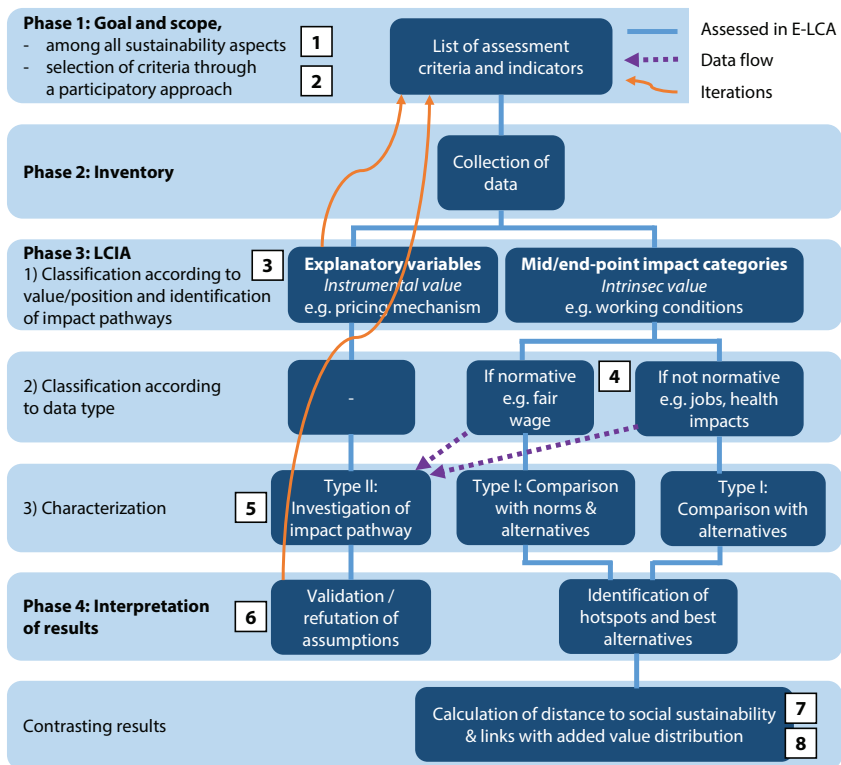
**Phase 1: Goal and scope,**
- among all sustainability aspects 1
- selection of criteria through a participatory approach 2

List of assessment criteria and indicators

Assessed in E-LCA
Data flow
Iterations

**Phase 2: Inventory**

Collection of data

**Phase 3: LCIA**
1) Classification according to value/position and identification of impact pathways 3

**Explanatory variables**
*Instrumental value*
e.g. pricing mechanism

**Mid/end-point impact categories**
*Intrinsec value*
e.g. working conditions

2) Classification according to data type

-

If normative e.g. fair wage 4

If not normative e.g. jobs, health impacts

3) Characterization 5

Type II: Investigation of impact pathway

Type I: Comparison with norms & alternatives

Type I: Comparison with alternatives

**Phase 4: Interpretation of results** 6

Validation / refutation of assumptions

Identification of hotspots and best alternatives

Contrasting results

Calculation of distance to social sustainability & links with added value distribution 7 8